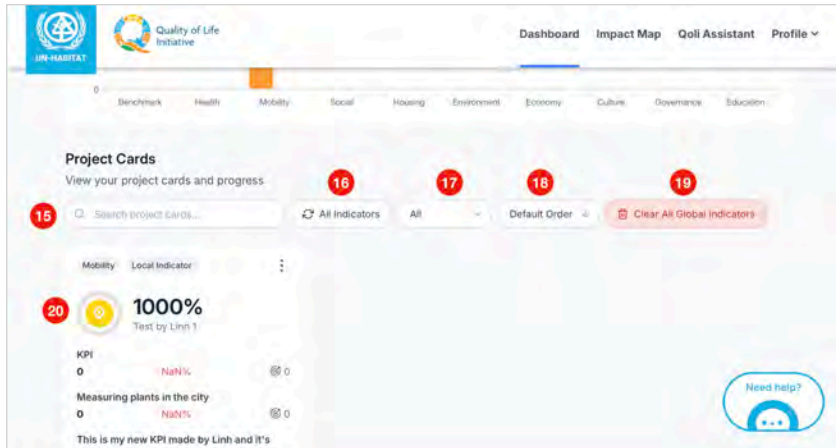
UN-HABITAT

Quality of Life Initiative

Dashboard Impact Map Qoli Assistant Profile

0

Benchmark Health Mobility Social Housing Environment Economy Culture Governance Education

Project Cards

View your project cards and progress

15 Search project cards...

16 All Indicators

17 All

18 Default Order

19 Clear All Global Indicators

Mobility Local Indicator

20 1000%

Test by Linn 1

KPI

0 NaN% 0

Measuring plants in the city

0 NaN% 0

This is my new KPI made by Linh and it's

Need help?